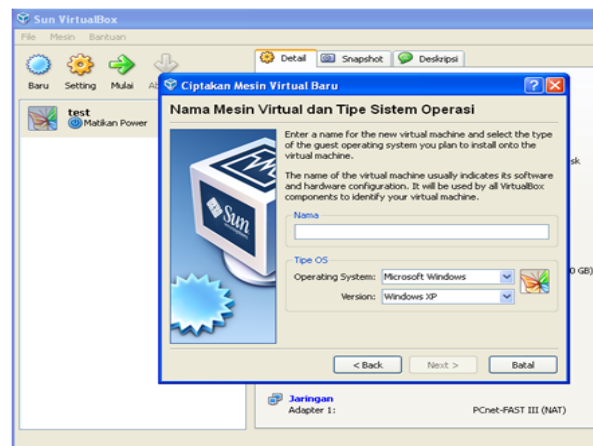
Sun VirtualBox

File Mesin Bantuan

Baru Setting Mulai Ab

Detail Snapshot Deskripsi

test
Matikan Power

Ciptakan Mesin Virtual Baru

Nama Mesin Virtual dan Tipe Sistem Operasi

Enter a name for the new virtual machine and select the type of the guest operating system you plan to install onto the virtual machine.

The name of the virtual machine usually indicates its software and hardware configuration. It will be used by all VirtualBox components to identify your virtual machine.

Nama

Tipe OS

Operating System: Microsoft Windows

Version: Windows XP

< Back Next > Batal

sk

0 GB)

Jaringan
Adapter 1: PCnet-FAST III (NAT)